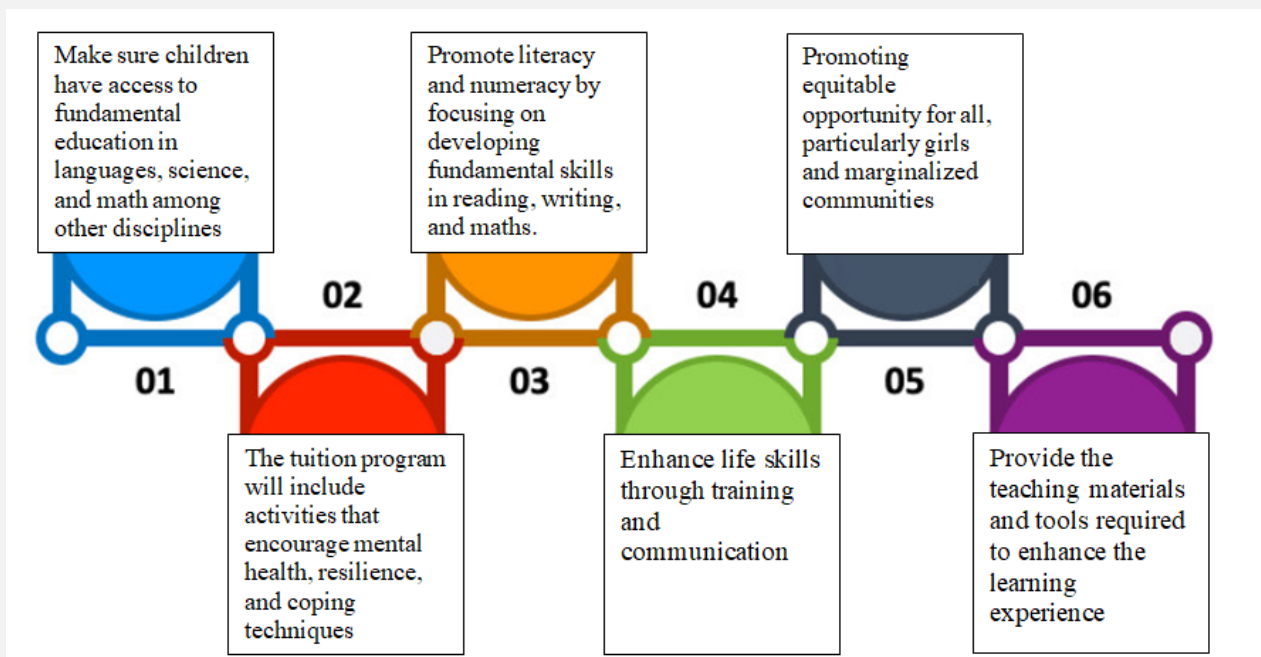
01

Make sure children have access to fundamental education in languages, science, and math among other disciplines

02

The tuition program will include activities that encourage mental health, resilience, and coping techniques

03

Promote literacy and numeracy by focusing on developing fundamental skills in reading, writing, and maths.

04

Enhance life skills through training and communication

05

Promoting equitable opportunity for all, particularly girls and marginalized communities

06

Provide the teaching materials and tools required to enhance the learning experience